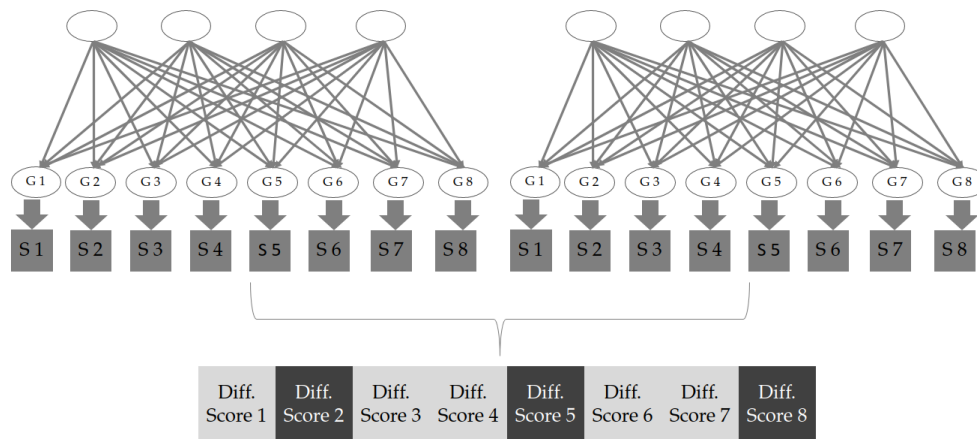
G 1 G 2 G 3 G 4 G 5 G 6 G 7 G 8

S 1 S 2 S 3 S 4 S 5 S 6 S 7 S 8

G 1 G 2 G 3 G 4 G 5 G 6 G 7 G 8

S 1 S 2 S 3 S 4 S 5 S 6 S 7 S 8

| Diff. Score 1 | Diff. Score 2 | Diff. Score 3 | Diff. Score 4 | Diff. Score 5 | Diff. Score 6 | Diff. Score 7 | Diff. Score 8 |
|---|---|---|---|---|---|---|---|